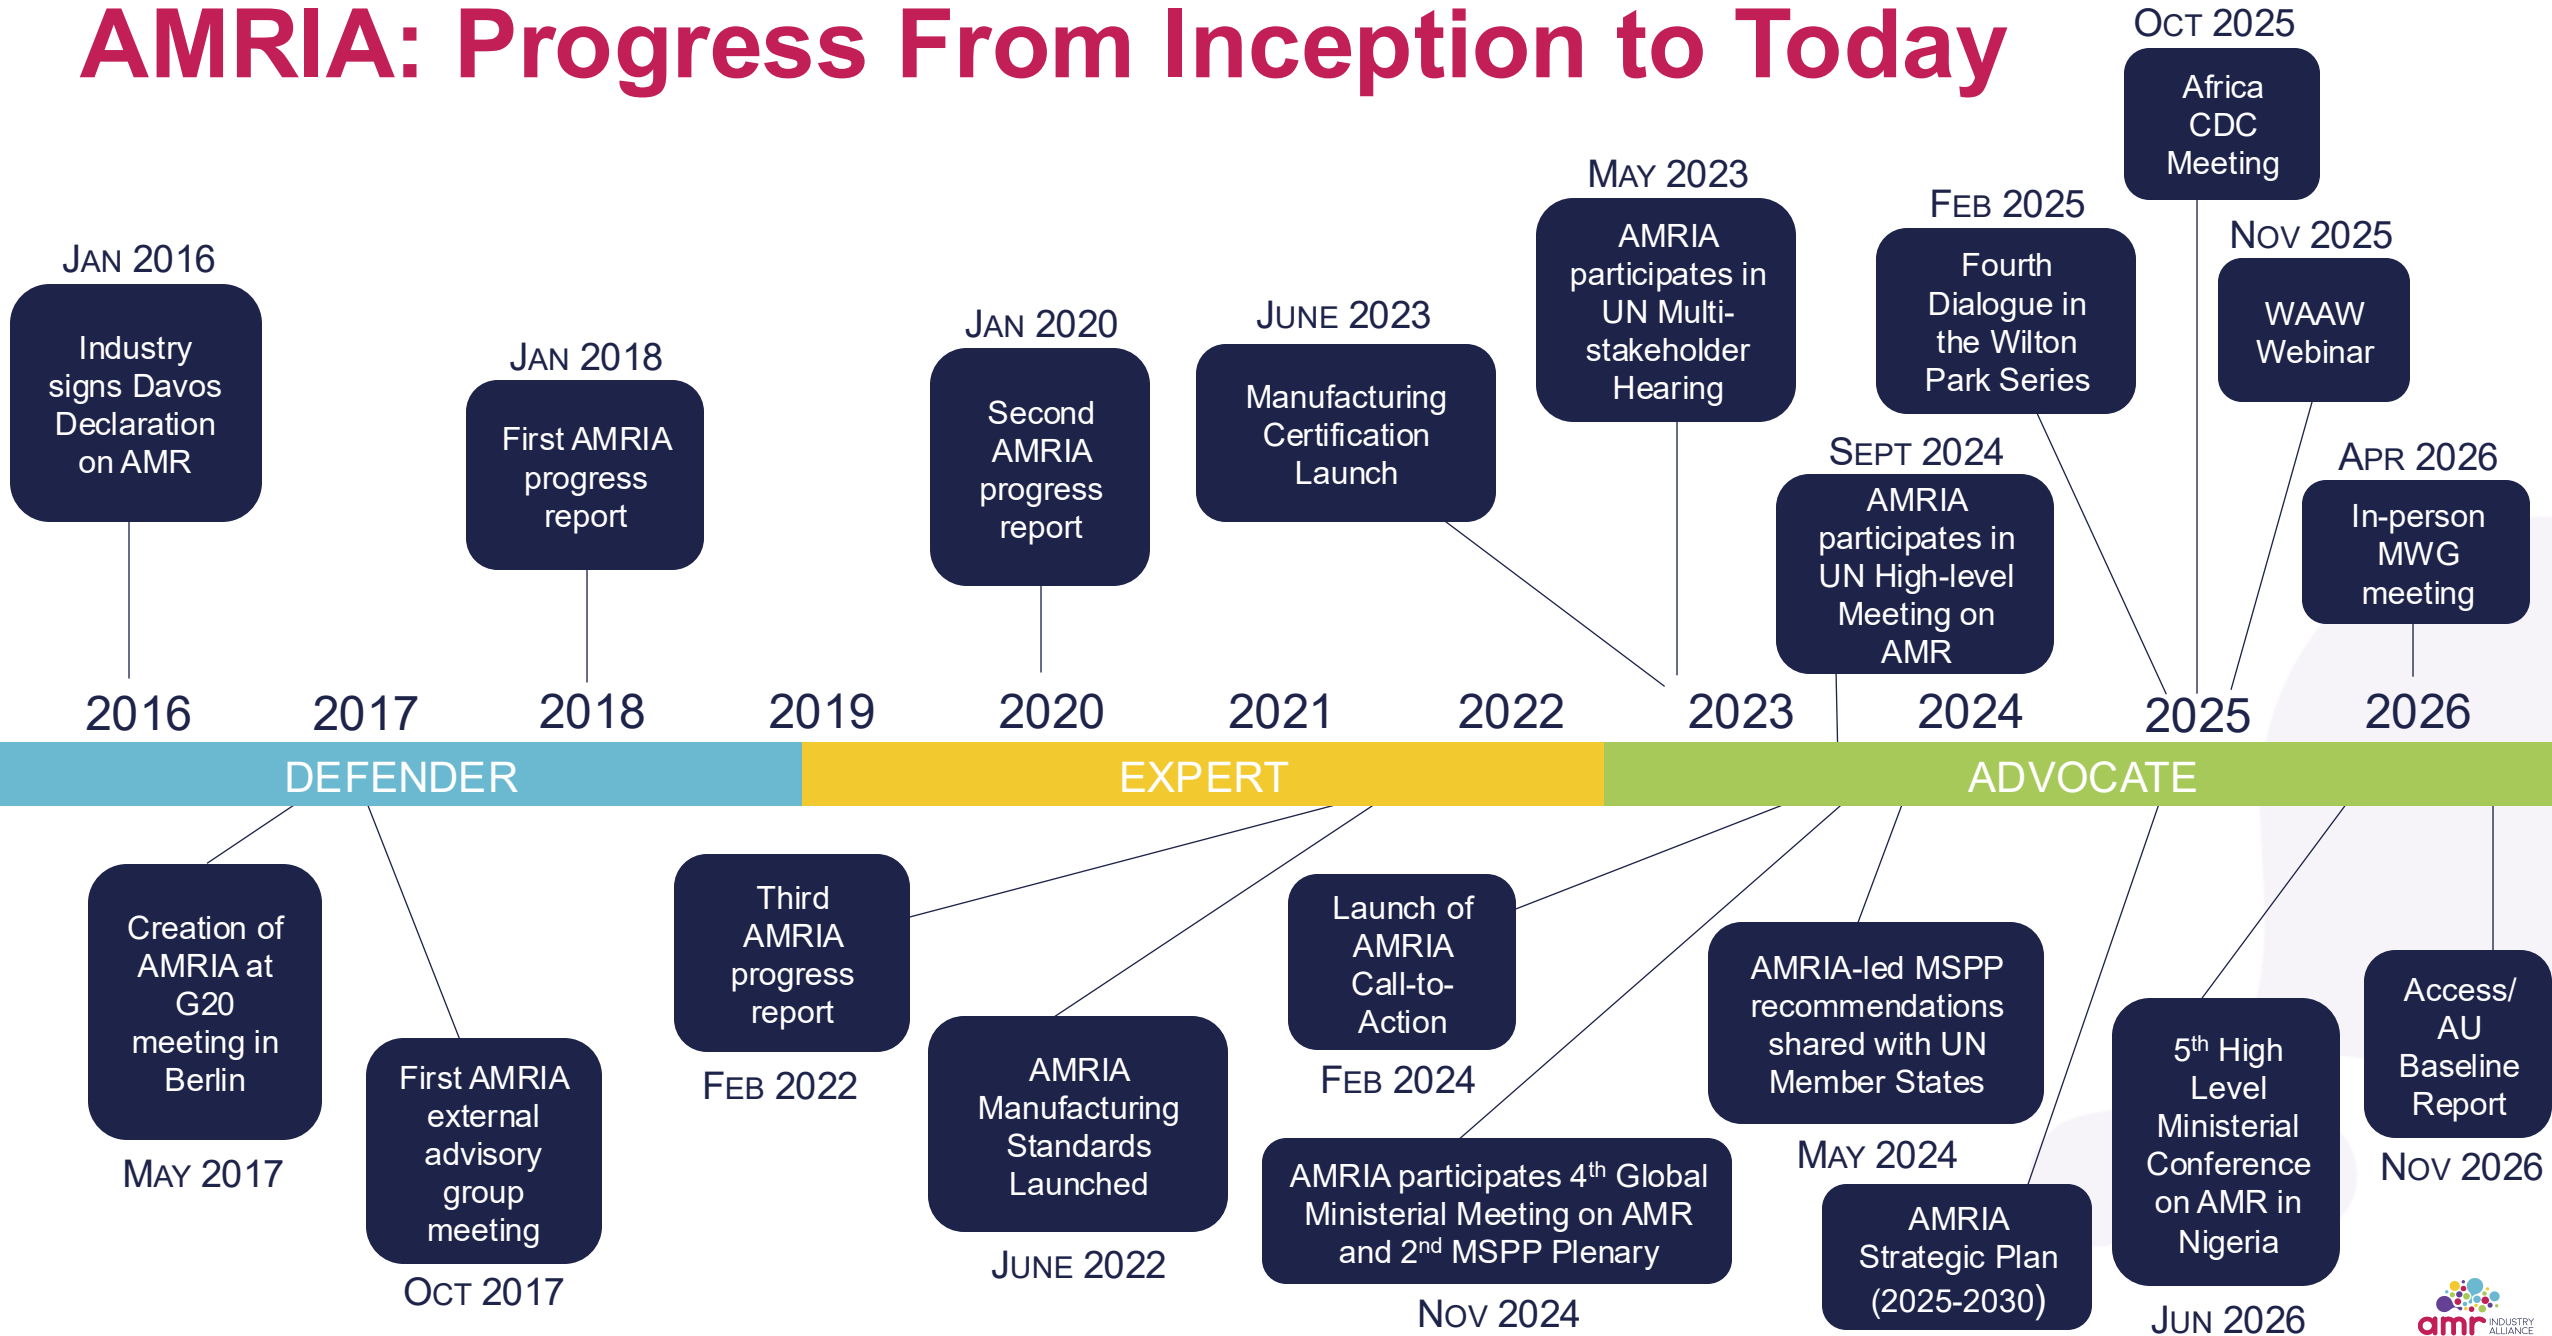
AMRIA: Progress From Inception to Today

JAN 2016
Industry signs Davos Declaration on AMR

JAN 2018
First AMRIA progress report

JAN 2020
Second AMRIA progress report

JUNE 2023
Manufacturing Certification Launch

MAY 2023
AMRIA participates in UN Multi-stakeholder Hearing

SEPT 2024
AMRIA participates in UN High-level Meeting on AMR

FEB 2025
Fourth Dialogue in the Wilton Park Series

OCT 2025
Africa CDC Meeting

NOV 2025
WAAW Webinar

APR 2026
In-person MWG meeting

2016 2017 2018 2019 2020 2021 2022 2023 2024 2025 2026

DEFENDER EXPERT ADVOCATE

Creation of AMRIA at G20 meeting in Berlin
MAY 2017

First AMRIA external advisory group meeting
OCT 2017

Third AMRIA progress report
FEB 2022

AMRIA Manufacturing Standards Launched
JUNE 2022

Launch of AMRIA Call-to-Action
FEB 2024

AMRIA participates 4$^{th}$ Global Ministerial Meeting on AMR and 2$^{nd}$ MSPP Plenary
NOV 2024

AMRIA-led MSPP recommendations shared with UN Member States
MAY 2024

AMRIA Strategic Plan (2025-2030)

5$^{th}$ High Level Ministerial Conference on AMR in Nigeria
JUN 2026

Access/ AU Baseline Report
NOV 2026

amr INDUSTRY ALLIANCE